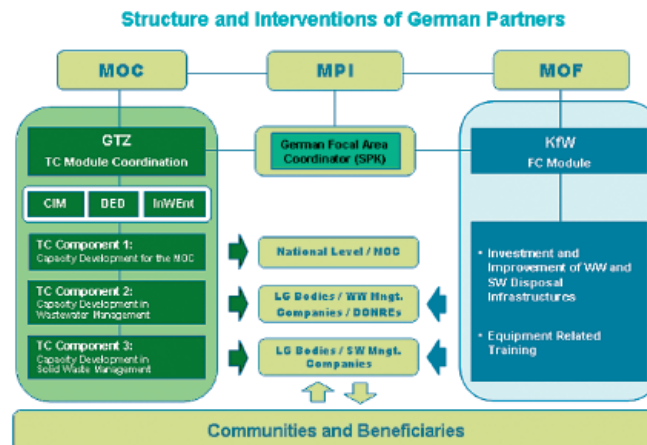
Structure and Interventions of German Partners

MOC

MPI

MOF

GTZ
TC Module Coordination

German Focal Area Coordinator (SPK)

KfW
FC Module

CIM

DED

InWEnt

TC Component 1:
Capacity Development for the MOC

National Level / MOC

TC Component 2:
Capacity Development in Wastewater Management

LG Bodies / WW Mngt. Companies / DONREs

TC Component 3:
Capacity Development in Solid Waste Management

LG Bodies / SW Mngt. Companies

• Investment and Improvement of WW and SW Disposal Infrastructures

• Equipment Related Training

Communities and Beneficiaries